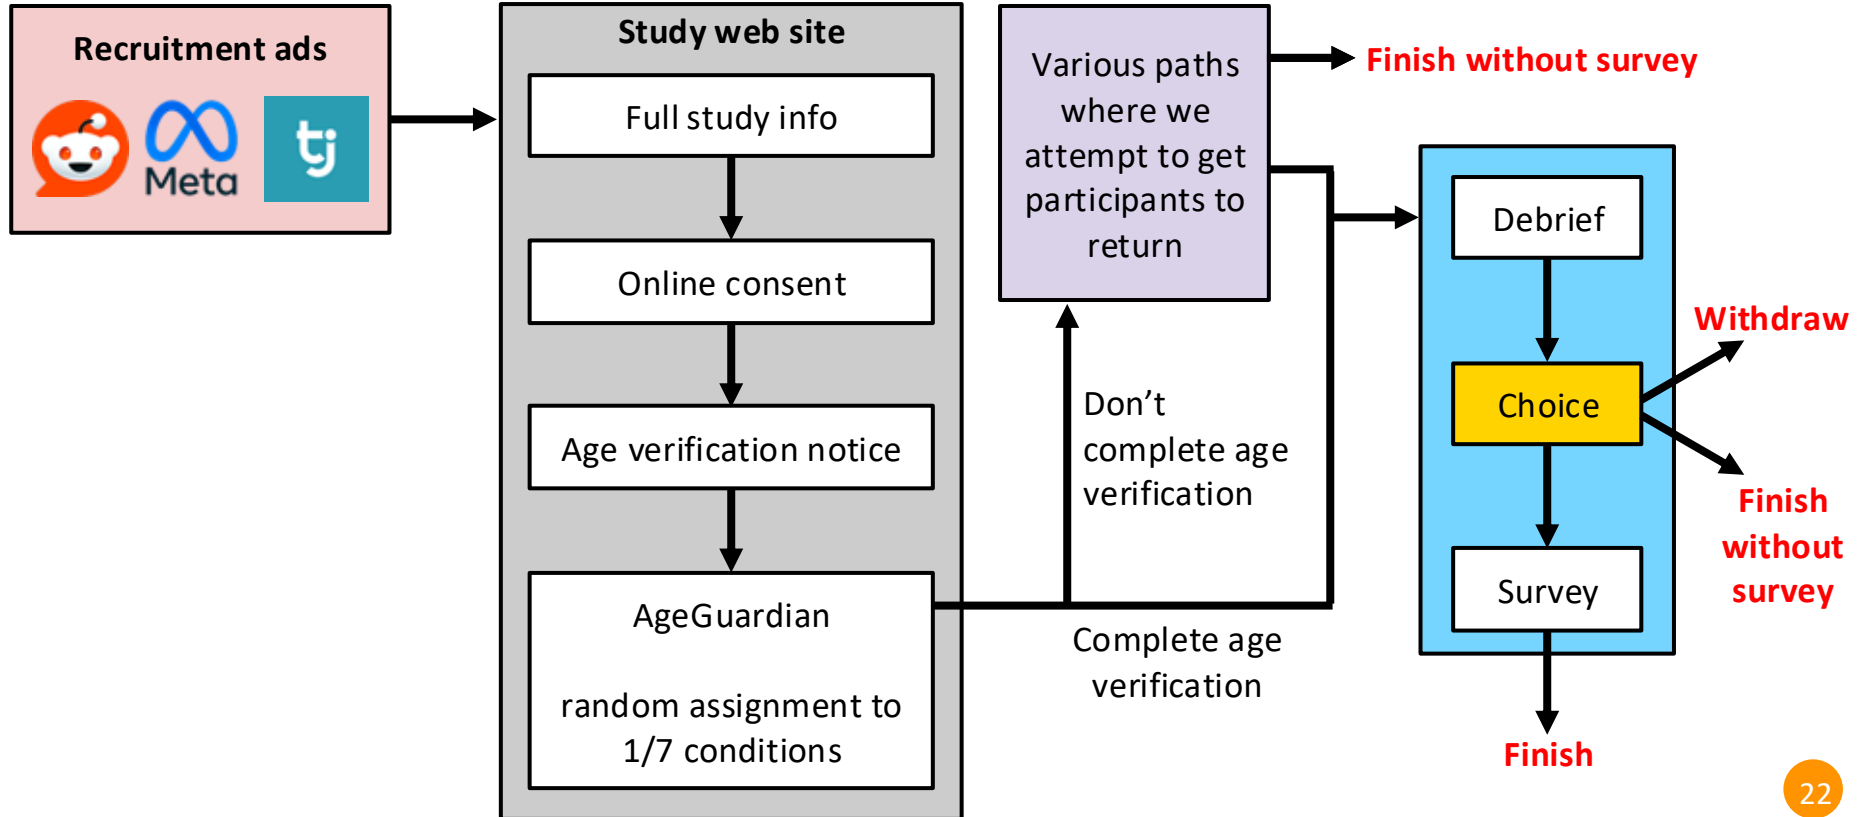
Recruitment ads

Meta

tj

Study web site

Full study info

Online consent

Age verification notice

AgeGuardian

random assignment to 1/7 conditions

Various paths where we attempt to get participants to return

Finish without survey

Don’t complete age verification

Complete age verification

Debrief

Choice

Survey

Withdraw

Finish without survey

Finish

22